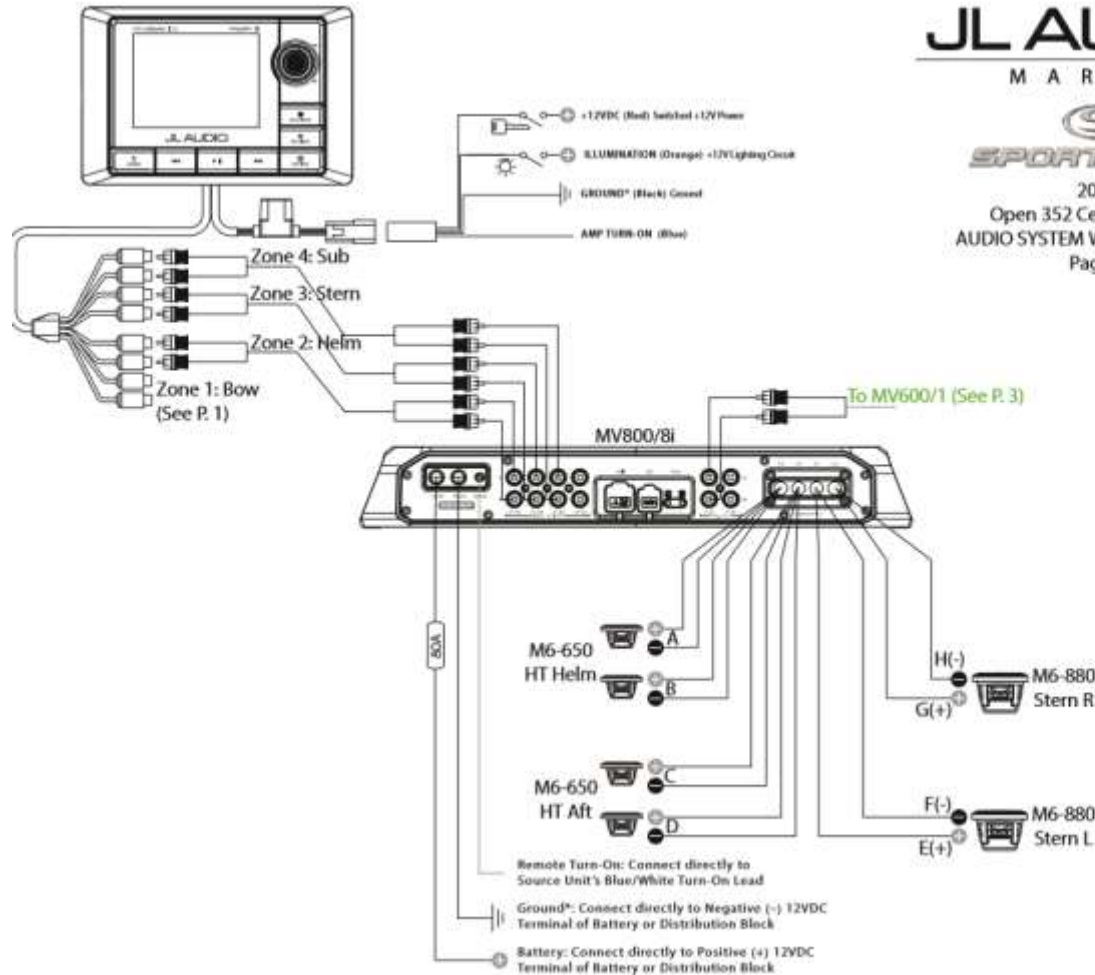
JL AU
M A R

SPORT

20
Open 352 Ce
AUDIO SYSTEM V
Pag

JL AUDIO

+12VDC (Red) Switched +12V Power
ILLUMINATION (Orange) +12V Lighting Circuit
GROUND* (Black) Ground
AMP TURN-ON (Blue)

Zone 4: Sub
Zone 3: Stern
Zone 2: Helm
Zone 1: Bow
(See P. 1)

To MV600/1 (See P. 3)

MV800/8i

80A

M6-650
HT Helm

A
B

M6-650
HT Aft

C
D

H(-)
G(+)
M6-880
Stern R

F(-)
E(+)
M6-880
Stern L

Remote Turn-On: Connect directly to Source Unit's Blue/White Turn-On Lead

Ground*: Connect directly to Negative (-) 12VDC Terminal of Battery or Distribution Block

Battery: Connect directly to Positive (+) 12VDC Terminal of Battery or Distribution Block